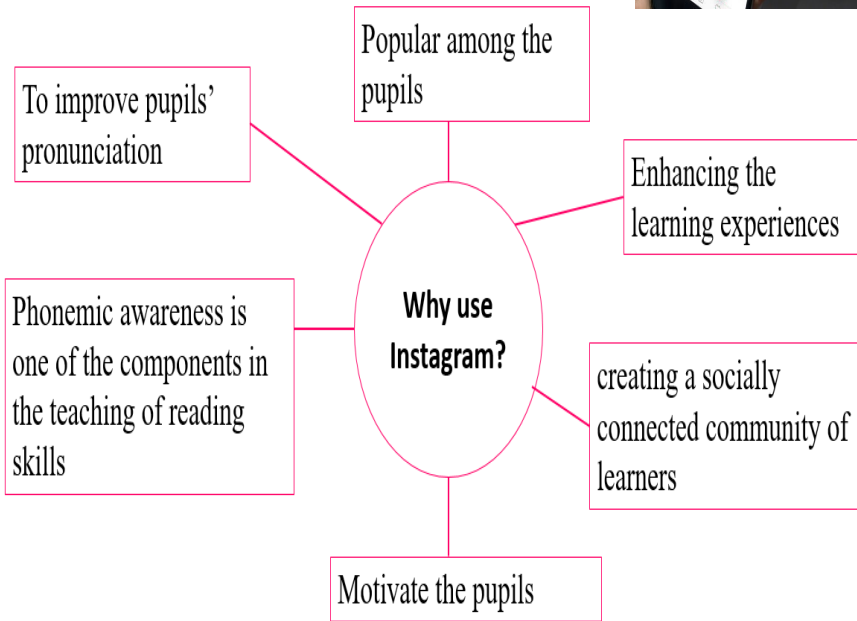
Why use Instagram?

Popular among the pupils

Enhancing the learning experiences

creating a socially connected community of learners

Motivate the pupils

Phonemic awareness is one of the components in the teaching of reading skills

To improve pupils' pronunciation